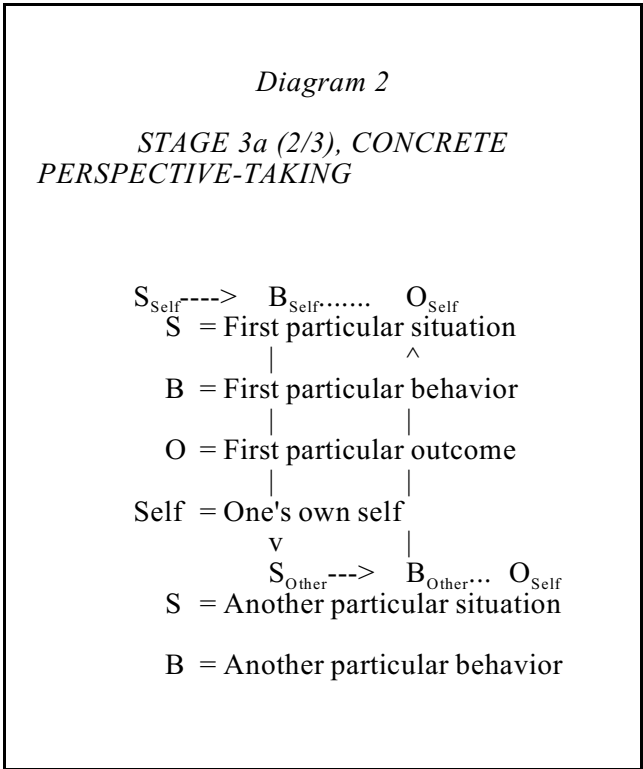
*Diagram 2*

*STAGE 3a (2/3), CONCRETE PERSPECTIVE-TAKING*

$S_{Self}$----> $B_{Self}$....... $O_{Self}$

S = First particular situation

| ^

B = First particular behavior

| |

O = First particular outcome

| |

Self = One's own self

v |

$S_{Other}$---> $B_{Other}$... $O_{Self}$

S = Another particular situation

B = Another particular behavior